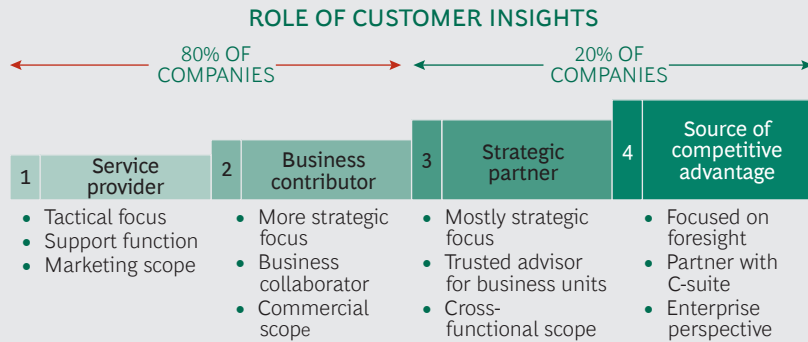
ROLE OF CUSTOMER INSIGHTS

80% OF COMPANIES

20% OF COMPANIES

1 Service provider

2 Business contributor

3 Strategic partner

4 Source of competitive advantage

• Tactical focus
• Support function
• Marketing scope

• More strategic focus
• Business collaborator
• Commercial scope

• Mostly strategic focus
• Trusted advisor for business units
• Cross-functional scope

• Focused on foresight
• Partner with C-suite
• Enterprise perspective